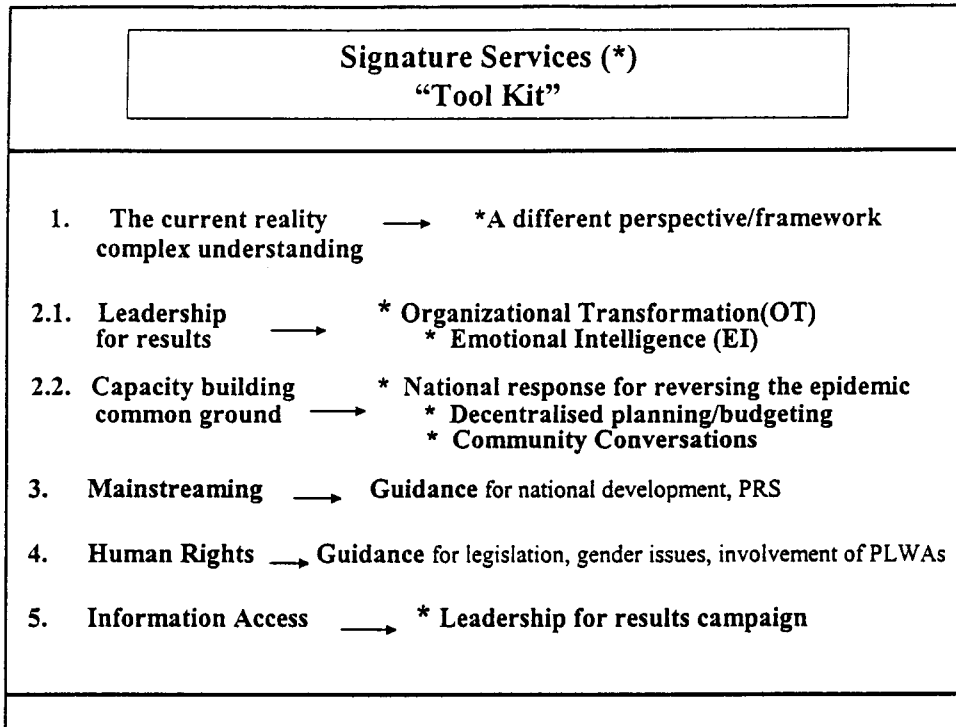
Signature Services (*)
"Tool Kit"

1. The current reality complex understanding → *A different perspective/framework

2.1. Leadership for results → * Organizational Transformation(OT)
* Emotional Intelligence (EI)

2.2. Capacity building common ground → * National response for reversing the epidemic
* Decentralised planning/budgeting
* Community Conversations

3. Mainstreaming → Guidance for national development, PRS

4. Human Rights → Guidance for legislation, gender issues, involvement of PLWAs

5. Information Access → * Leadership for results campaign